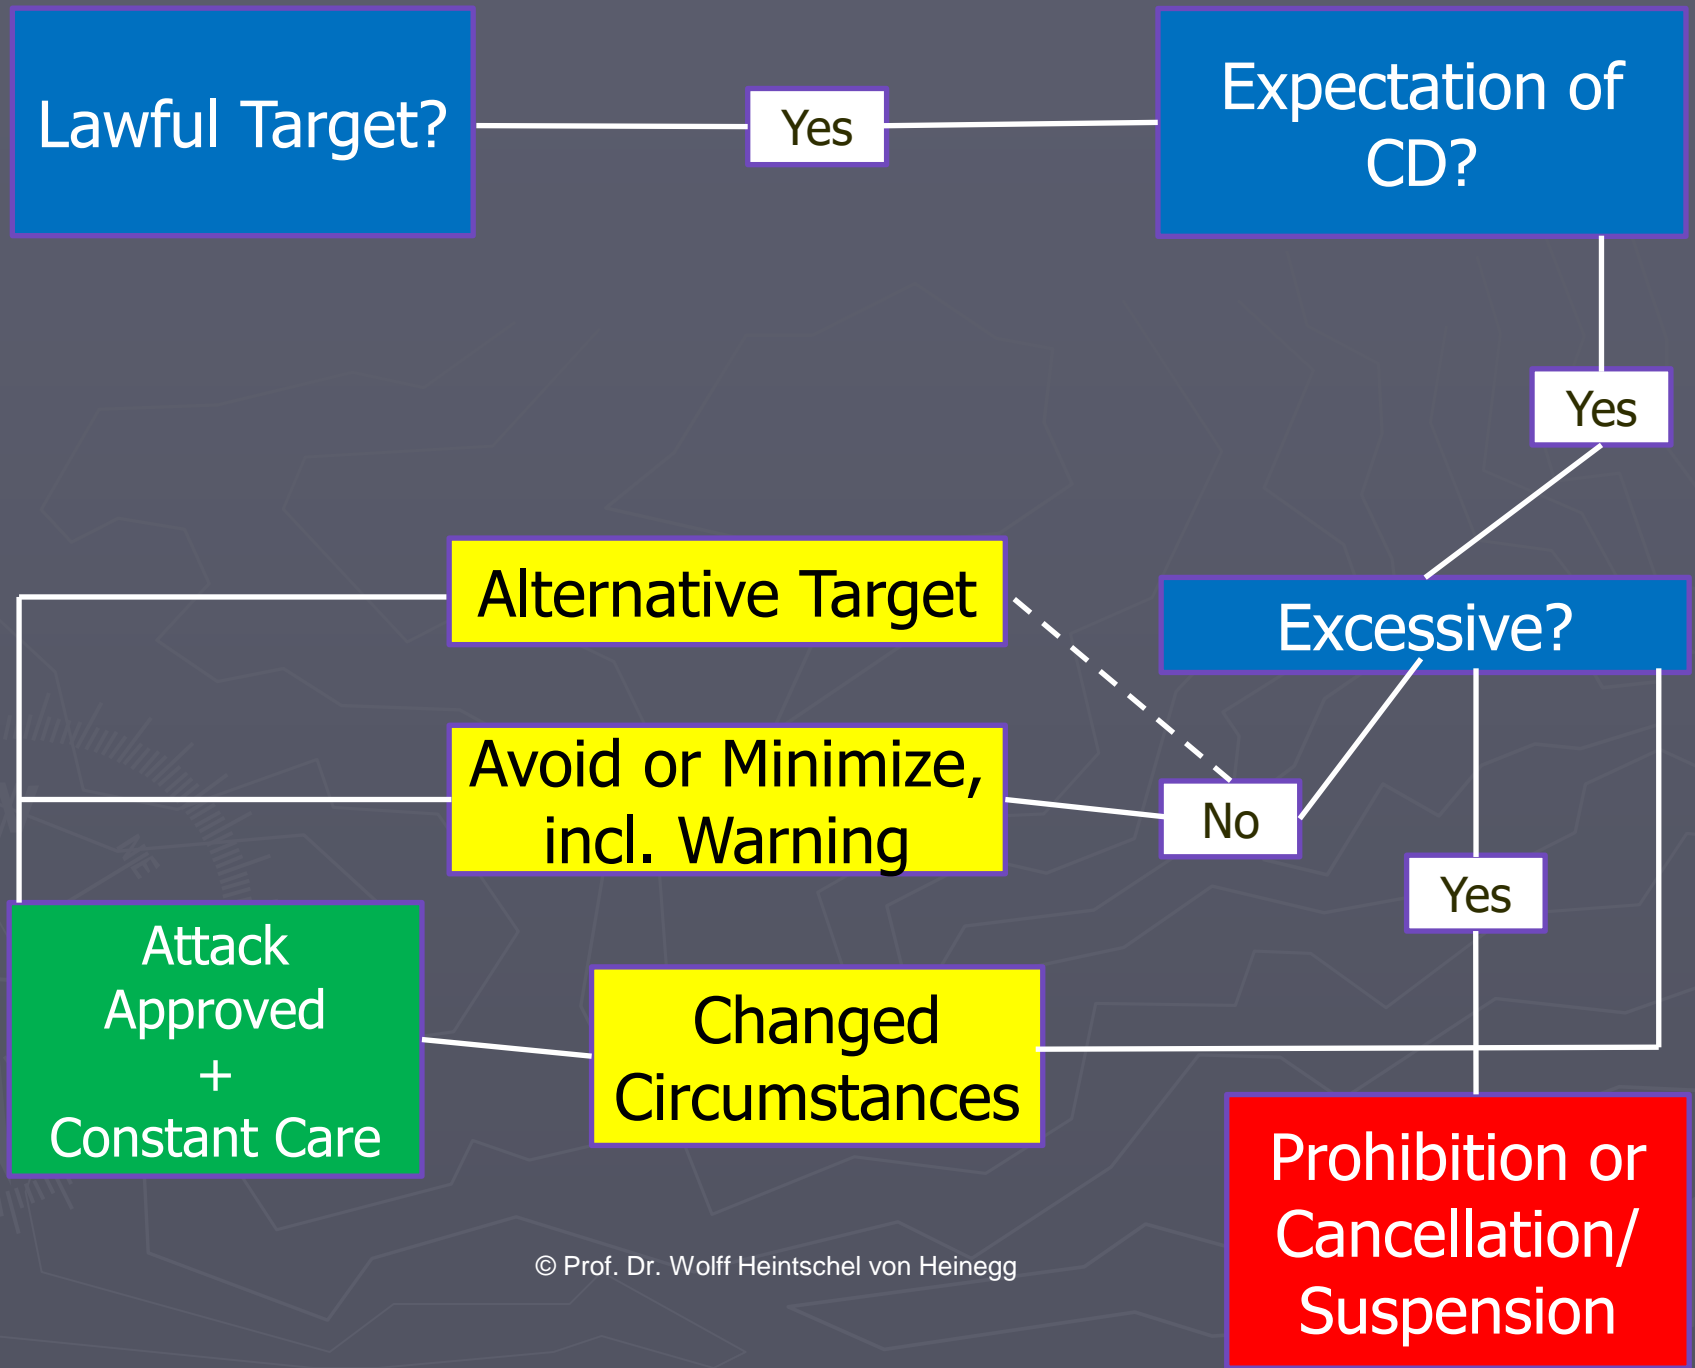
Lawful Target?

Yes

Expectation of CD?

Yes

Alternative Target

Excessive?

Avoid or Minimize, incl. Warning

No

Yes

Attack Approved + Constant Care

Changed Circumstances

Prohibition or Cancellation/ Suspension

© Prof. Dr. Wolff Heintschel von Heinegg